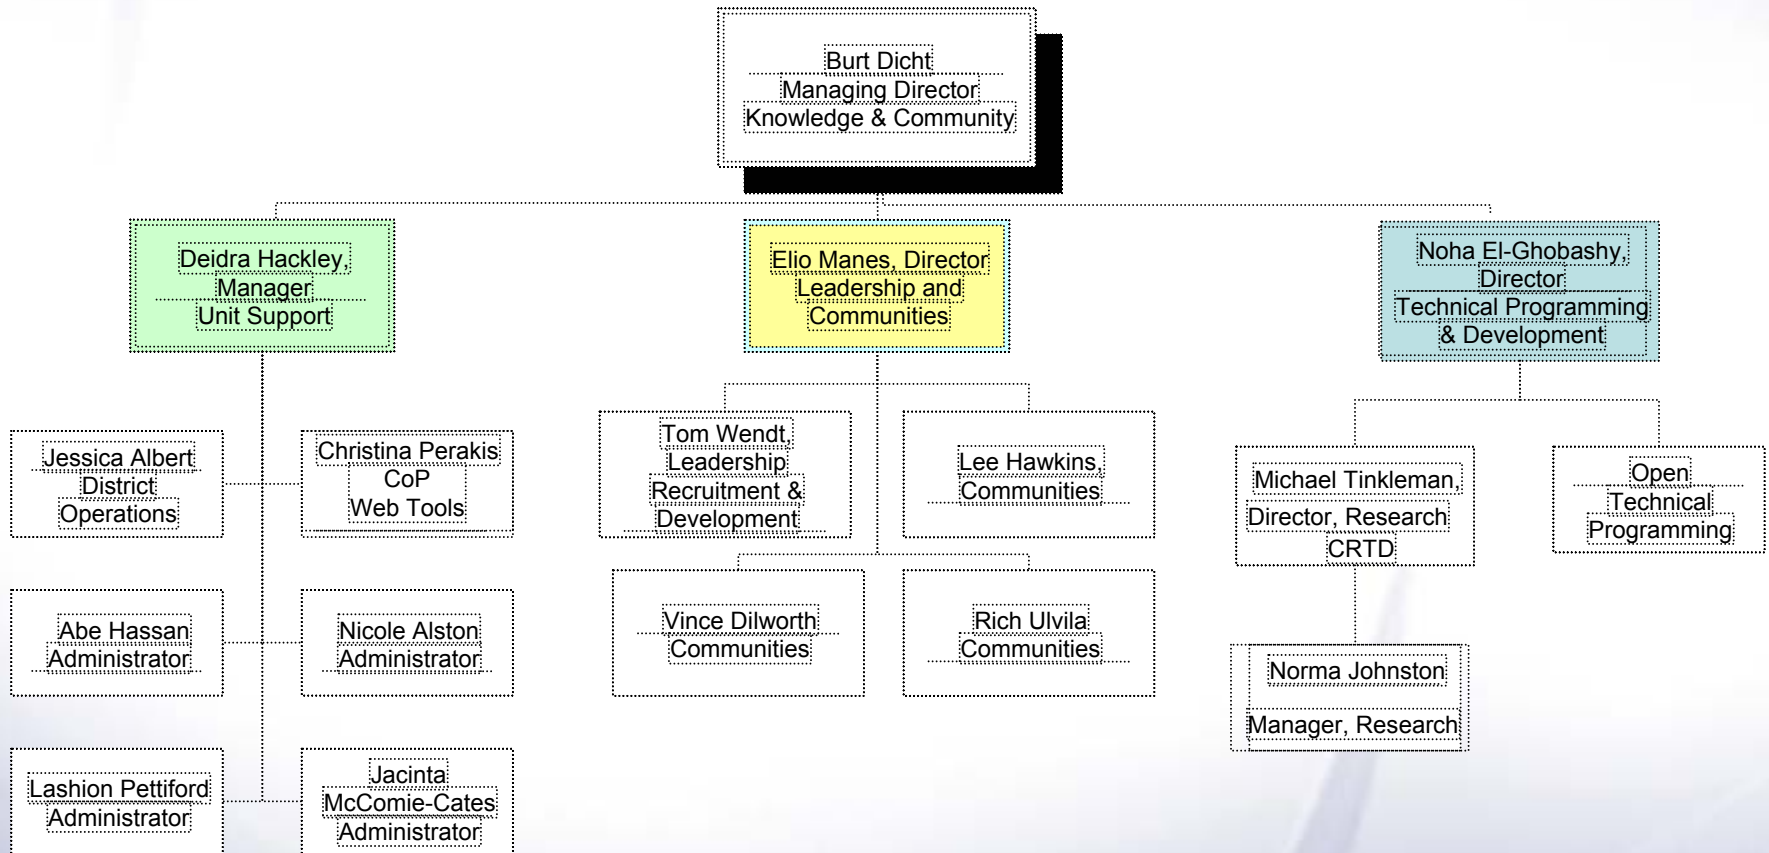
Burt Dicht
Managing Director
Knowledge & Community

Deidra Hackley,
Manager
Unit Support

Elio Manes, Director
Leadership and
Communities

Noha El-Ghobashy,
Director
Technical Programming
& Development

Jessica Albert
District
Operations

Christina Perakis
CoP
Web Tools

Abe Hassan
Administrator

Nicole Alston
Administrator

Lashion Pettiford
Administrator

Jacinta
McComie-Cates
Administrator

Tom Wendt,
Leadership
Recruitment &
Development

Lee Hawkins,
Communities

Vince Dilworth
Communities

Rich Ulvila
Communities

Michael Tinkleman,
Director, Research
CRTD

Open
Technical
Programming

Norma Johnston

Manager, Research